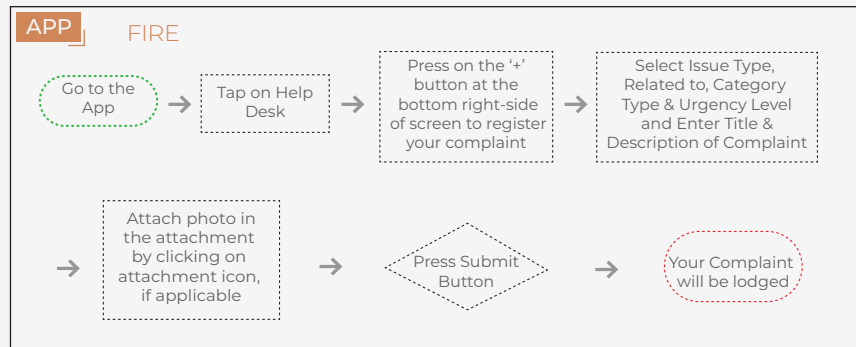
APP

FIRE

Go to the App

Tap on Help Desk

Press on the '+' button at the bottom right-side of screen to register your complaint

Select Issue Type, Related to, Category Type & Urgency Level and Enter Title & Description of Complaint

Attach photo in the attachment by clicking on attachment icon, if applicable

Press Submit Button

Your Complaint will be lodged